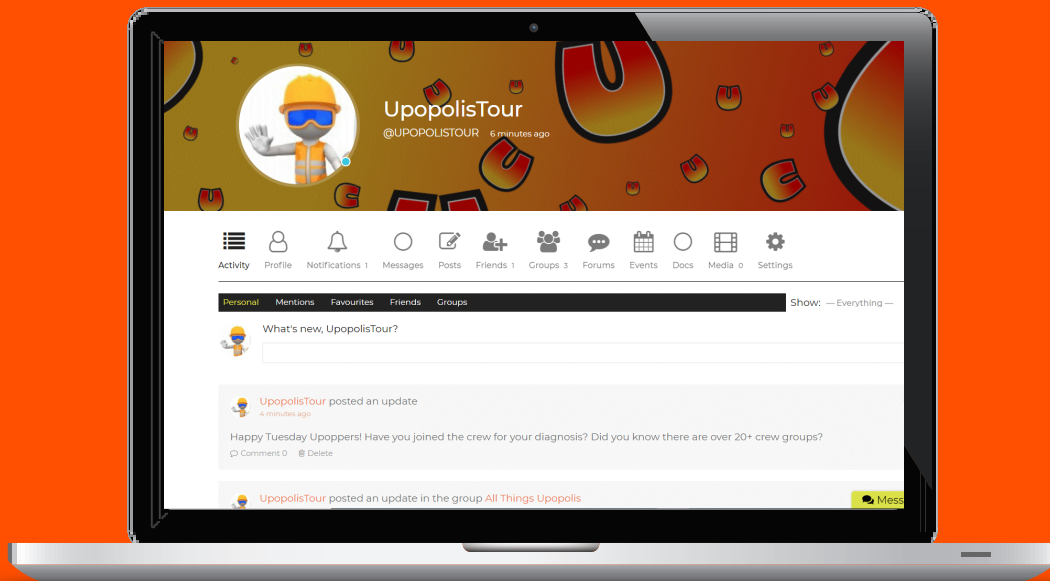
UpopolisTour
@UPOPOLISTOUR 6 minutes ago

Activity Profile Notifications 1 Messages Posts Friends 1 Groups 3 Forums Events Docs Media 0 Settings

Personal Mentions Favourites Friends Groups

Show: — Everything —

What's new, UpopolisTour?

UpopolisTour posted an update
4 minutes ago

Happy Tuesday Upoppers! Have you joined the crew for your diagnosis? Did you know there are over 20+ crew groups?

Comment 0 Delete

UpopolisTour posted an update in the group All Things Upopolis

Mess